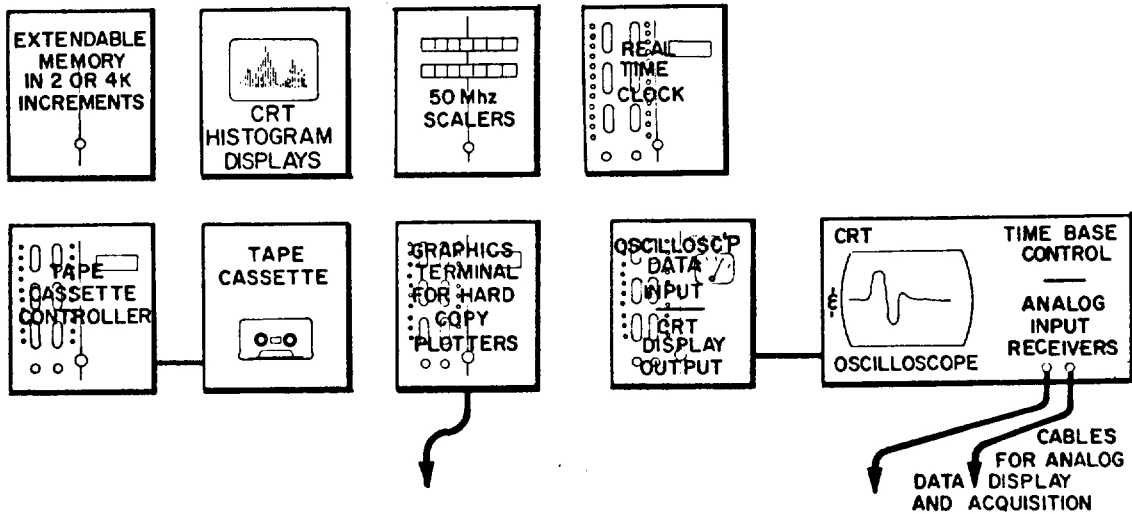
EXTENDABLE MEMORY IN 2 OR 4K INCREMENTS

CRT HISTOGRAM DISPLAYS

50 Mhz SCALERS

REAL TIME CLOCK

TAPE CASSETTE CONTROLLER

TAPE CASSETTE

GRAPHICS TERMINAL FOR HARD COPY PLOTTERS

OSCILLOSCP DATA INPUT

CRT DISPLAY OUTPUT

CRT

OSCILLOSCOPE

TIME BASE CONTROL

ANALOG INPUT RECEIVERS

CABLES FOR ANALOG DATA DISPLAY AND ACQUISITION